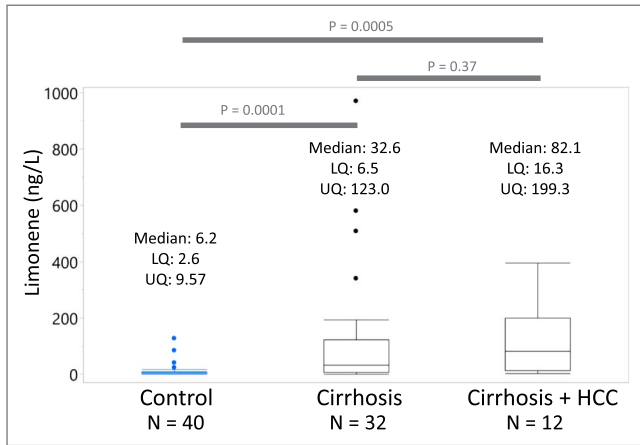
P = 0.0005

P = 0.37

P = 0.0001

Limonene (ng/L)

1000
800
600
400
200
0

Median: 6.2
LQ: 2.6
UQ: 9.57

Median: 32.6
LQ: 6.5
UQ: 123.0

Median: 82.1
LQ: 16.3
UQ: 199.3

Control
N = 40

Cirrhosis
N = 32

Cirrhosis + HCC
N = 12